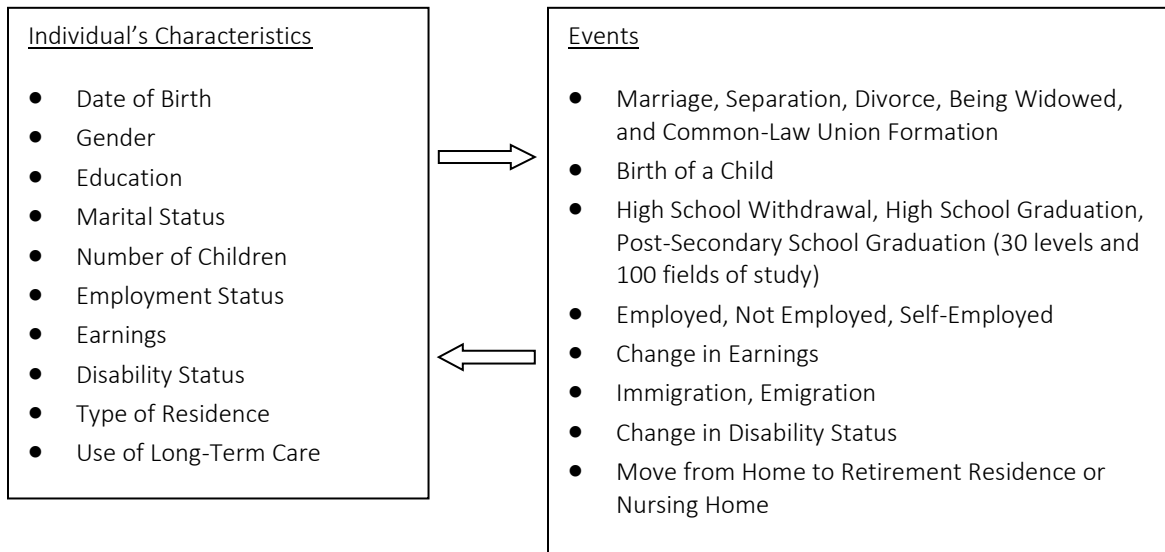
Individual's Characteristics

- Date of Birth
- Gender
- Education
- Marital Status
- Number of Children
- Employment Status
- Earnings
- Disability Status
- Type of Residence
- Use of Long-Term Care

Events

- Marriage, Separation, Divorce, Being Widowed, and Common-Law Union Formation
- Birth of a Child
- High School Withdrawal, High School Graduation, Post-Secondary School Graduation (30 levels and 100 fields of study)
- Employed, Not Employed, Self-Employed
- Change in Earnings
- Immigration, Emigration
- Change in Disability Status
- Move from Home to Retirement Residence or Nursing Home